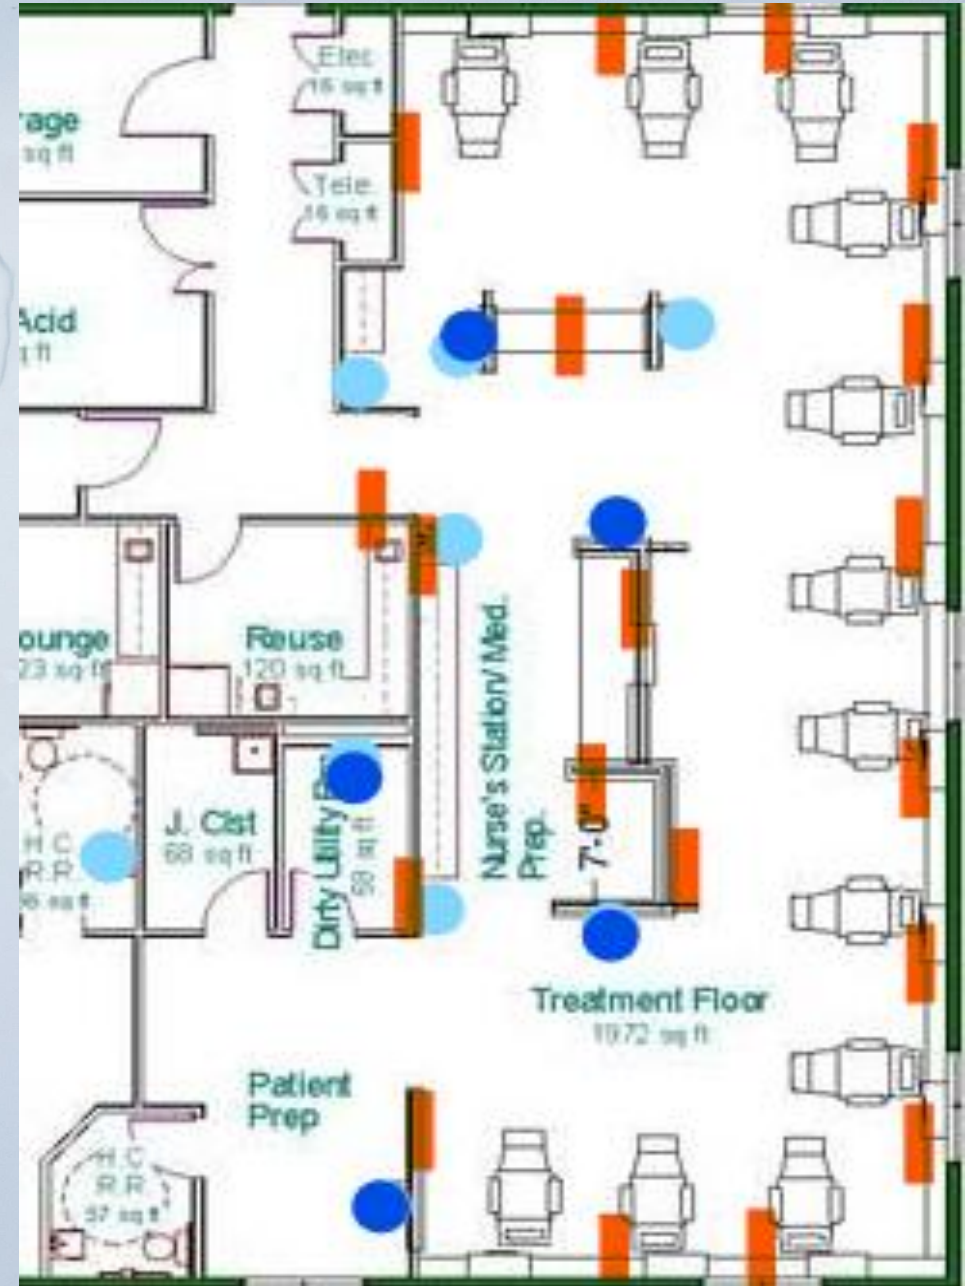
Elec
16 sq ft

rage
sq ft

Tele
16 sq ft

Acid
q ft

ounge
23 sq ft

Reuse
120 sq ft

H.C.
R.R.
66 sq ft

J. Clst
68 sq ft

Dirty Utility Rm
59 sq ft

Nurse's Station/ Med. Prep.

7'-0"

Treatment Floor
1972 sq ft

Patient
Prep

H.C.
R.R.
57 sq ft